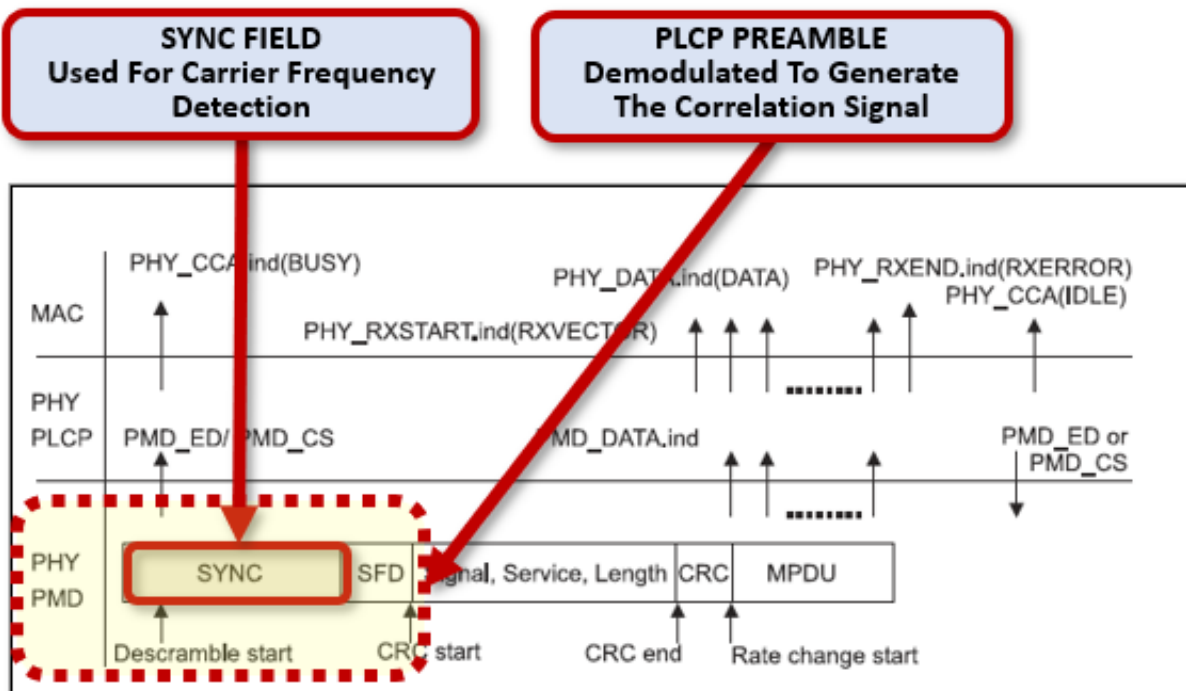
SYNC FIELD
Used For Carrier Frequency Detection

PLCP PREAMBLE
Demodulated To Generate The Correlation Signal

MAC

PHY_CCA.ind(BUSY)

PHY_RXSTART.ind(RXVECTOR)

PHY_DATA.ind(DATA)

PHY_RXEND.ind(RXERROR)
PHY_CCA(IDLE)

PHY
PLCP

PMD_ED/PMD_CS

PMD_DATA.ind

PMD_ED or
PMD_CS

PHY
PMD

| SYNC | SFD | Signal, Service, Length | CRC | MPDU |
|---|---|---|---|---|

Descramble start

CRC start

CRC end

Rate change start